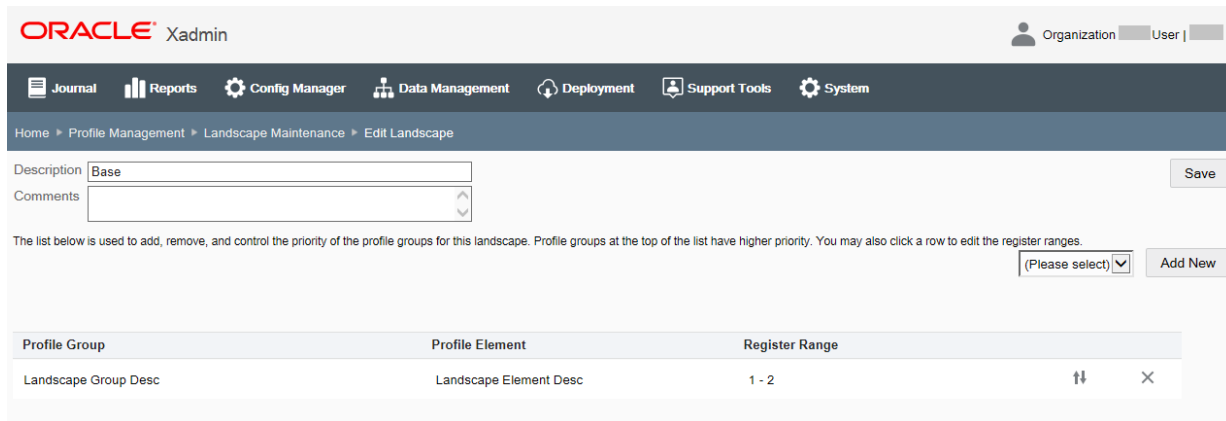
ORACLE Xadmin

Organization User |

Journal Reports Config Manager Data Management Deployment Support Tools System

Home ► Profile Management ► Landscape Maintenance ► Edit Landscape

Description Base

Comments

Save

The list below is used to add, remove, and control the priority of the profile groups for this landscape. Profile groups at the top of the list have higher priority. You may also click a row to edit the register ranges.

(Please select)

Add New

| Profile Group | Profile Element | Register Range |
|---|---|---|
| Landscape Group Desc | Landscape Element Desc | 1 - 2 |